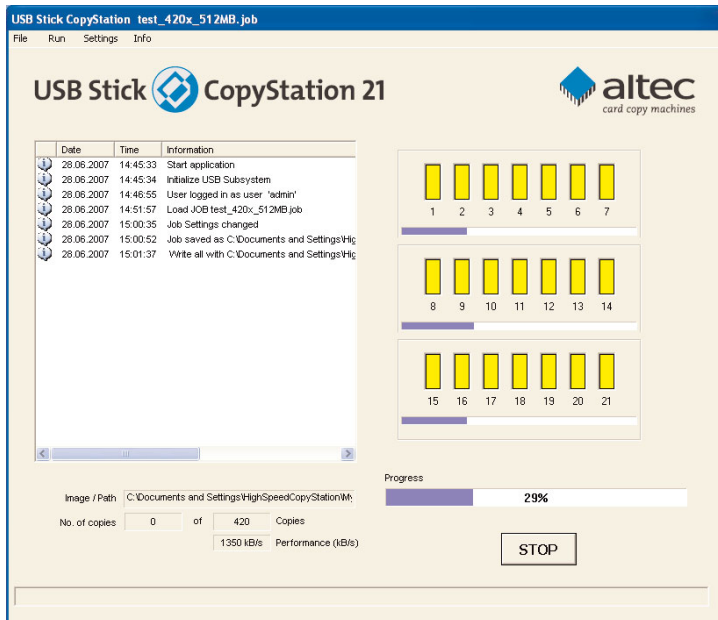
USB Stick CopyStation test_420x_512MB.job

File Run Settings Info

USB Stick CopyStation 21

altec
card copy machines

| | Date | Time | Information |
|---|---|---|---|
| | 28.06.2007 | 14:45:33 | Start application |
| | 28.06.2007 | 14:45:34 | Initialize USB Subsystem |
| | 28.06.2007 | 14:46:55 | User logged in as user 'admin' |
| | 28.06.2007 | 14:51:57 | Load JOB test_420x_512MB.job |
| | 28.06.2007 | 15:00:35 | Job Settings changed |
| | 28.06.2007 | 15:00:52 | Job saved as C:\Documents and Settings\Hig |
| | 28.06.2007 | 15:01:37 | Write all with C:\Documents and Settings\Hig |

1 2 3 4 5 6 7

8 9 10 11 12 13 14

15 16 17 18 19 20 21

Image / Path C:\Documents and Settings\HighSpeedCopyStation\My

No. of copies 0 of 420 Copies

1350 kB/s Performance (kB/s)

Progress

29%

STOP